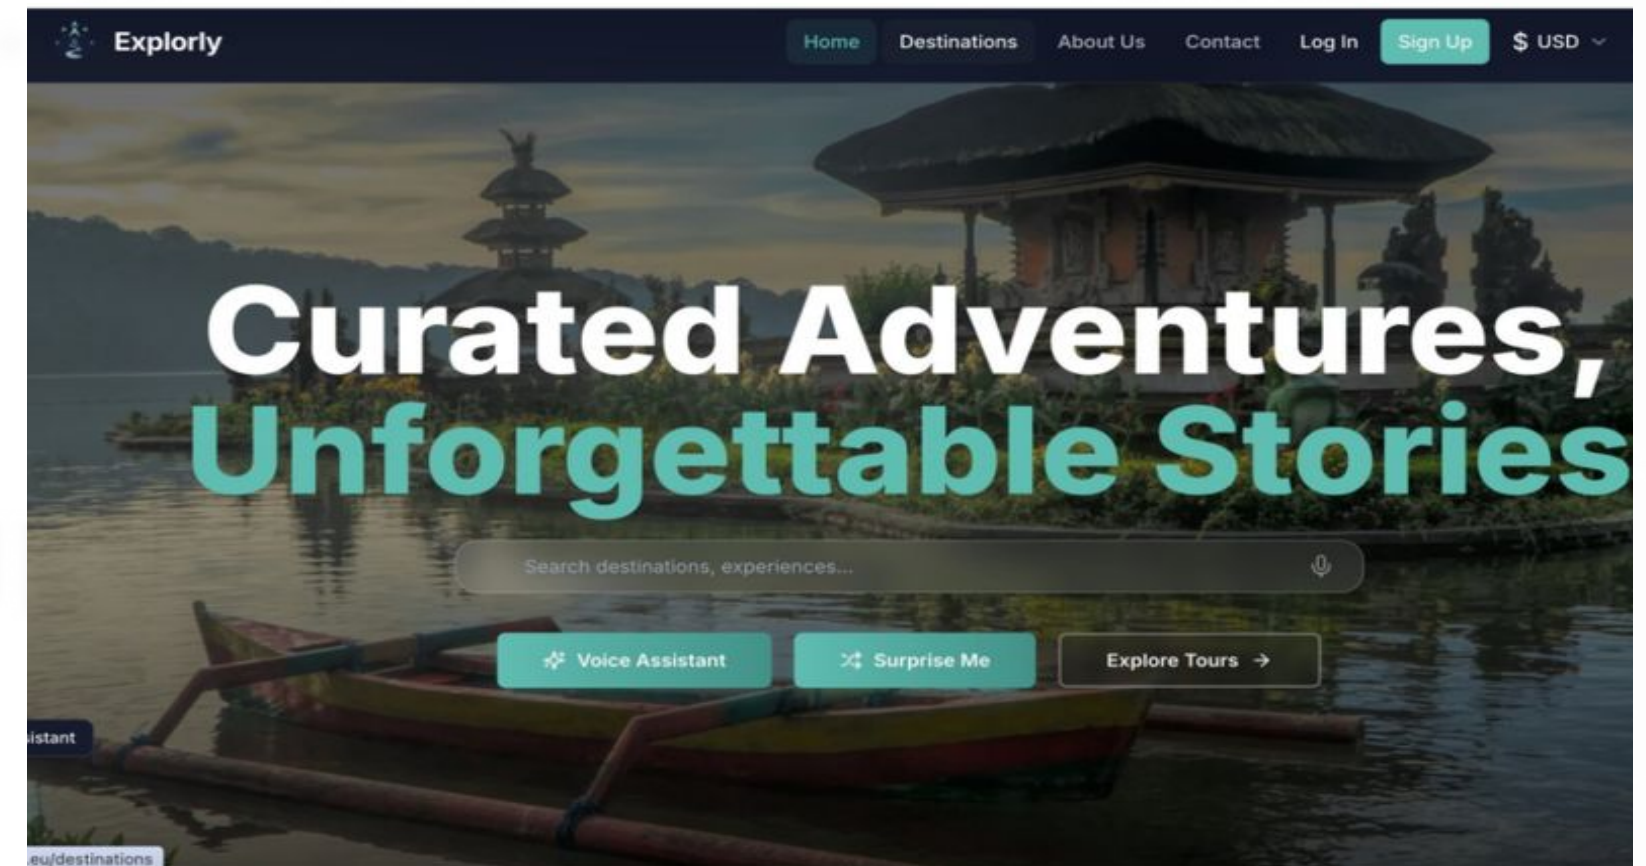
Explorly

Home Destinations About Us Contact Log In Sign Up $ USD

Curated Adventures, Unforgettable Stories

Search destinations, experiences...

Voice Assistant
Surprise Me
Explore Tours →

istant

.eu/destinations